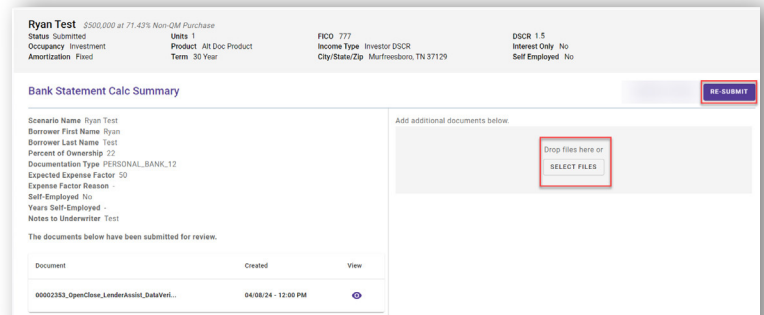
Ryan Test $500,000 at 71.43% Non-QM Purchase

Status Submitted
Occupancy Investment
Amortization Fixed

Units 1
Product Alt Doc Product
Term 30 Year

FICO 777
Income Type Investor DSCR
City/State/Zip Murfreesboro, TN 37129

DSCR 1.5
Interest Only No
Self Employed No

Bank Statement Calc Summary

RE-SUBMIT

Scenario Name Ryan Test
Borrower First Name Ryan
Borrower Last Name Test
Percent of Ownership 22
Documentation Type PERSONAL_BANK_12
Expected Expense Factor 50
Expense Factor Reason -
Self-Employed No
Years Self-Employed -
Notes to Underwriter Test

The documents below have been submitted for review.

| Document | Created | View |
|---|---|---|
| 00002353_OpenClose_LenderAssist_DataVeri... | 04/08/24 - 12:00 PM | |

Add additional documents below.

Drop files here or

SELECT FILES